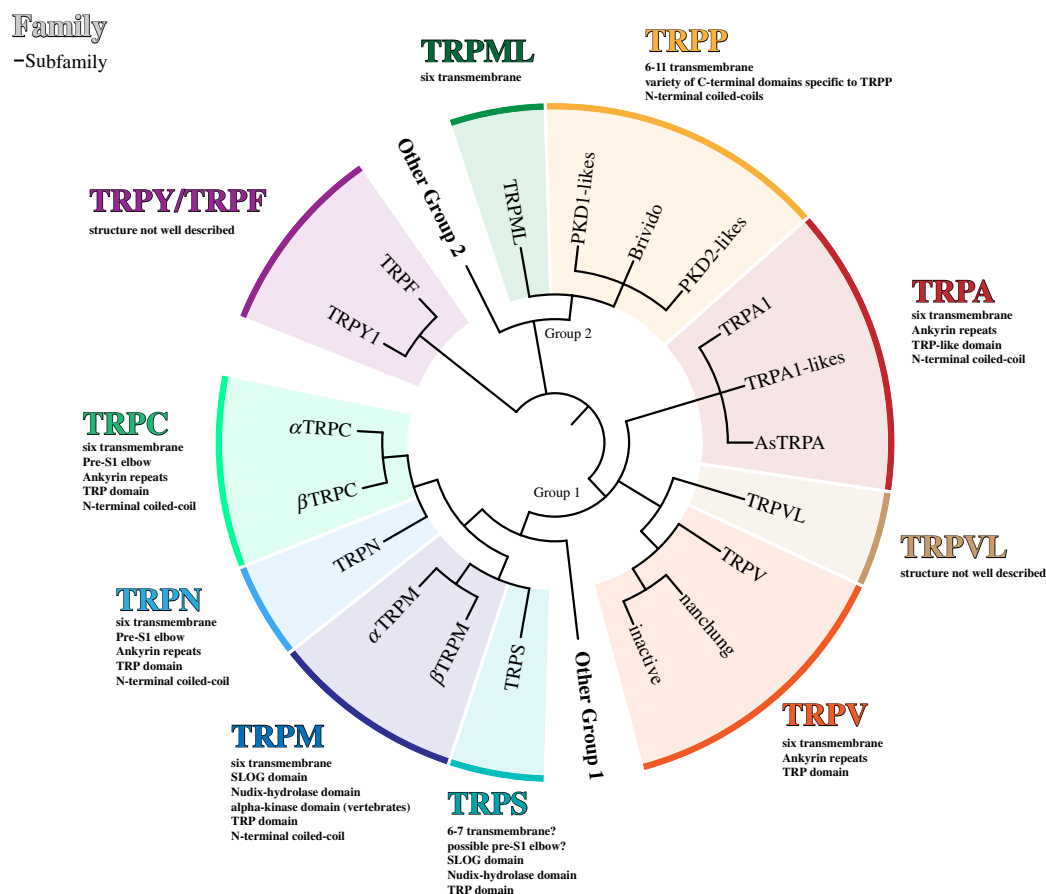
Family
-Subfamily

TRPML
six transmembrane

TRPP
6-11 transmembrane
variety of C-terminal domains specific to TRPP
N-terminal coiled-coils

Other Group 2

TRPML
PKD1-likes
Brivido
PKD2-likes

TRPY/TRPF
structure not well described

TRPF
TRPY1

Group 2

TRPA
six transmembrane
Ankyrin repeats
TRP-like domain
N-terminal coiled-coil

TRPA1
TRPA1-likes
AsTRPA

TRPC
six transmembrane
Pre-S1 elbow
Ankyrin repeats
TRP domain
N-terminal coiled-coil

$\alpha$TRPC
$\beta$TRPC

Group 1

TRPVL

TRPVL
structure not well described

TRPN
TRPV
nanchung
inactive

TRPN
six transmembrane
Pre-S1 elbow
Ankyrin repeats
TRP domain
N-terminal coiled-coil

$\alpha$TRPM
$\beta$TRPM
TRPS

Other Group 1

TRPV
six transmembrane
Ankyrin repeats
TRP domain

TRPM
six transmembrane
SLOG domain
Nudix-hydrolase domain
alpha-kinase domain (vertebrates)
TRP domain
N-terminal coiled-coil

TRPS
6-7 transmembrane?
possible pre-S1 elbow?
SLOG domain
Nudix-hydrolase domain
TRP domain